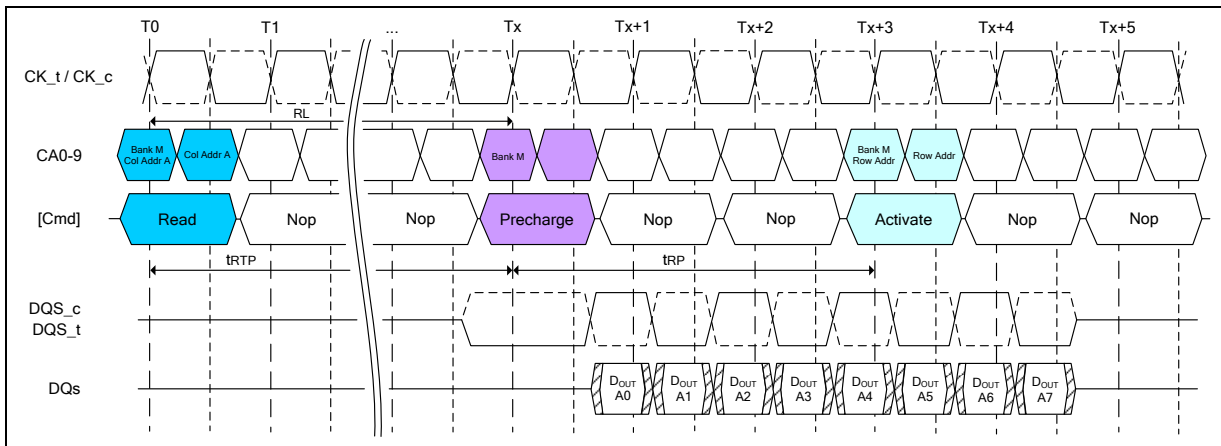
T0 T1 ... Tx Tx+1 Tx+2 Tx+3 Tx+4 Tx+5

CK_t / CK_c

RL

CA0-9

Bank M Col Addr A

Col Addr A

Bank M

Bank M Row Addr

Row Addr

[Cmd]

Read

Nop

Nop

Precharge

Nop

Nop

Activate

Nop

Nop

tRTP

tRP

DQS_c
DQS_t

DQs

$D_{OUT}$ A0

$D_{OUT}$ A1

$D_{OUT}$ A2

$D_{OUT}$ A3

$D_{OUT}$ A4

$D_{OUT}$ A5

$D_{OUT}$ A6

$D_{OUT}$ A7